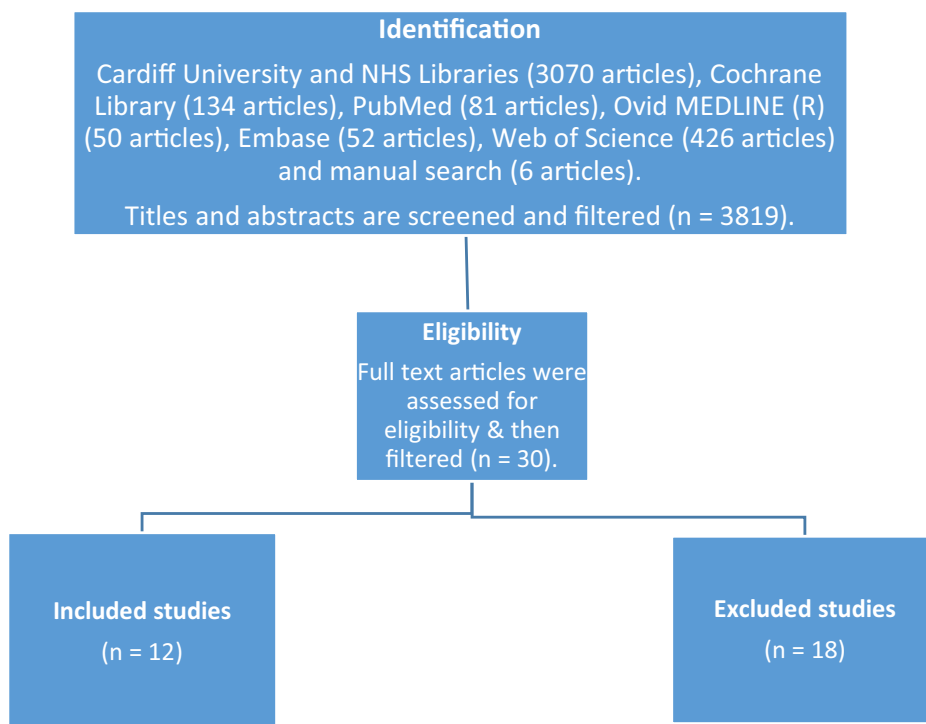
Identification

Cardiff University and NHS Libraries (3070 articles), Cochrane Library (134 articles), PubMed (81 articles), Ovid MEDLINE (R) (50 articles), Embase (52 articles), Web of Science (426 articles) and manual search (6 articles).

Titles and abstracts are screened and filtered (n = 3819).

Eligibility

Full text articles were assessed for eligibility & then filtered (n = 30).

Included studies

(n = 12)

Excluded studies

(n = 18)